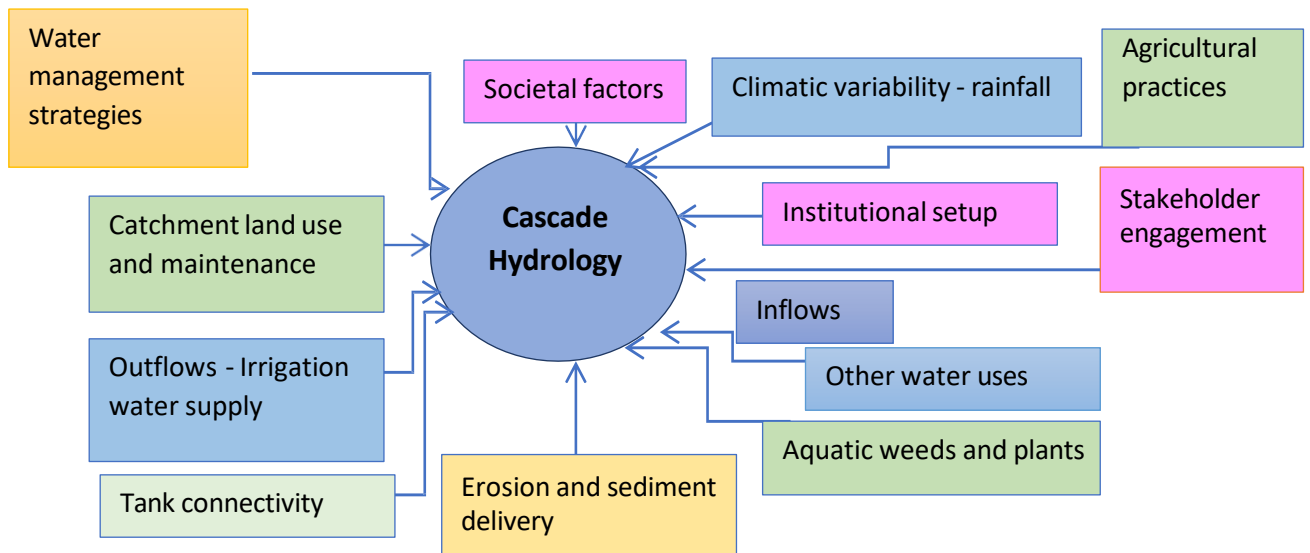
Water management strategies

Societal factors

Climatic variability - rainfall

Agricultural practices

Cascade Hydrology

Catchment land use and maintenance

Institutional setup

Stakeholder engagement

Inflows

Outflows - Irrigation water supply

Other water uses

Aquatic weeds and plants

Tank connectivity

Erosion and sediment delivery